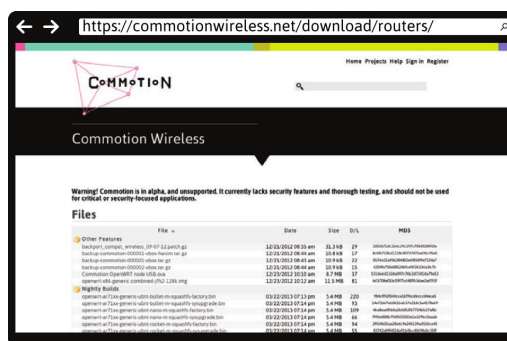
https://commotionwireless.net/download/routers/

COMMOTION

Home Projects Help Sign in Register

Commotion Wireless

Warning! Commotion is in alpha, and unsupported. It currently lacks security features and thorough testing, and should not be used for critical or security-focused applications.

Files

| File | Date | Size | D/L | MD5 |
|---|---|---|---|---|
| Other Features | | | | |
| backport_compat_wireless_09-07-12.patch.gz | 12/21/2012 08:35 am | 31.3 kB | 29 | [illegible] |
| backup-commotion-000000-vbox-havom.tar.gz | 12/21/2012 08:44 am | 10.8 kB | 17 | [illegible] |
| backup-commotion-000000-vbox-havom.tar.gz | 12/21/2012 08:43 am | 10.8 kB | 22 | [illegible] |
| backup-commotion-000000-vbox.tar.gz | 12/21/2012 08:44 am | 10.9 kB | 15 | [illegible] |
| Commotion OpenWRT node USB.ova | 12/21/2012 08:44 am | 8.7 MB | 37 | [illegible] |
| openwrt-x86-generic-combined-jffs2-128k.img | 12/21/2012 10:12 am | 11.5 MB | 81 | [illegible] |
| Nightly Builds | | | | |
| openwrt-ar71xx-generic-ubnt-bullet-m-squashfs-factory.bin | 03/22/2013 07:13 pm | 5.4 MB | 220 | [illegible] |
| openwrt-ar71xx-generic-ubnt-bullet-m-squashfs-sysupgrade.bin | 03/22/2013 07:14 pm | 5.4 MB | 93 | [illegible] |
| openwrt-ar71xx-generic-ubnt-nano-m-squashfs-factory.bin | 03/22/2013 07:14 pm | 5.4 MB | 109 | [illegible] |
| openwrt-ar71xx-generic-ubnt-nano-m-squashfs-sysupgrade.bin | 03/22/2013 07:14 pm | 5.4 MB | 66 | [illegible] |
| openwrt-ar71xx-generic-ubnt-rocket-m-squashfs-factory.bin | 03/22/2013 07:14 pm | 5.4 MB | 94 | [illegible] |
| openwrt-ar71xx-generic-ubnt-rocket-m-squashfs-sysupgrade.bin | 03/22/2013 07:14 pm | 5.4 MB | 55 | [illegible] |